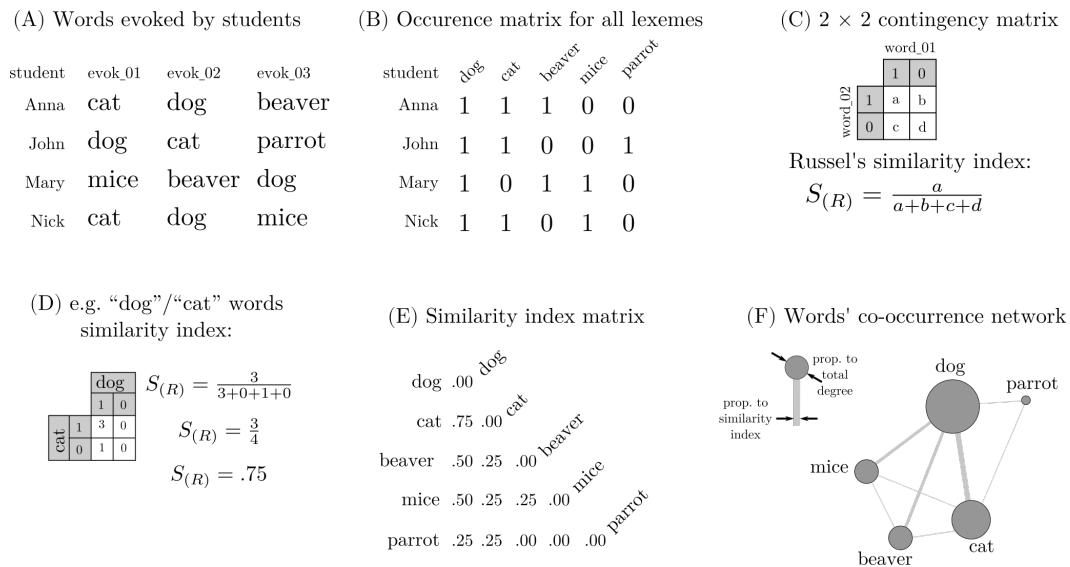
(A) Words evoked by students

| student | evok_01 | evok_02 | evok_03 |
|---|---|---|---|
| Anna | cat | dog | beaver |
| John | dog | cat | parrot |
| Mary | mice | beaver | dog |
| Nick | cat | dog | mice |

(B) Occurence matrix for all lexemes

| student | dog | cat | beaver | mice | parrot |
|---|---|---|---|---|---|
| Anna | 1 | 1 | 1 | 0 | 0 |
| John | 1 | 1 | 0 | 0 | 1 |
| Mary | 1 | 0 | 1 | 1 | 0 |
| Nick | 1 | 1 | 0 | 1 | 0 |

(C) 2 × 2 contingency matrix

word_01

word_02

| | 1 | 0 |
|---|---|---|
| 1 | a | b |
| 0 | c | d |

Russel's similarity index:

$S_{(R)} = \frac{a}{a+b+c+d}$

(D) e.g. “dog”/“cat” words similarity index:

dog

cat

| | 1 | 0 |
|---|---|---|
| 1 | 3 | 0 |
| 0 | 1 | 0 |

$S_{(R)} = \frac{3}{3+0+1+0}$

$S_{(R)} = \frac{3}{4}$

$S_{(R)} = .75$

(E) Similarity index matrix

| | dog | cat | beaver | mice | parrot |
|---|---|---|---|---|---|
| dog | .00 | | | | |
| cat | .75 | .00 | | | |
| beaver | .50 | .25 | .00 | | |
| mice | .50 | .25 | .25 | .00 | |
| parrot | .25 | .25 | .00 | .00 | .00 |

(F) Words' co-occurrence network

prop. to total degree

prop. to similarity index

dog

parrot

mice

beaver

cat